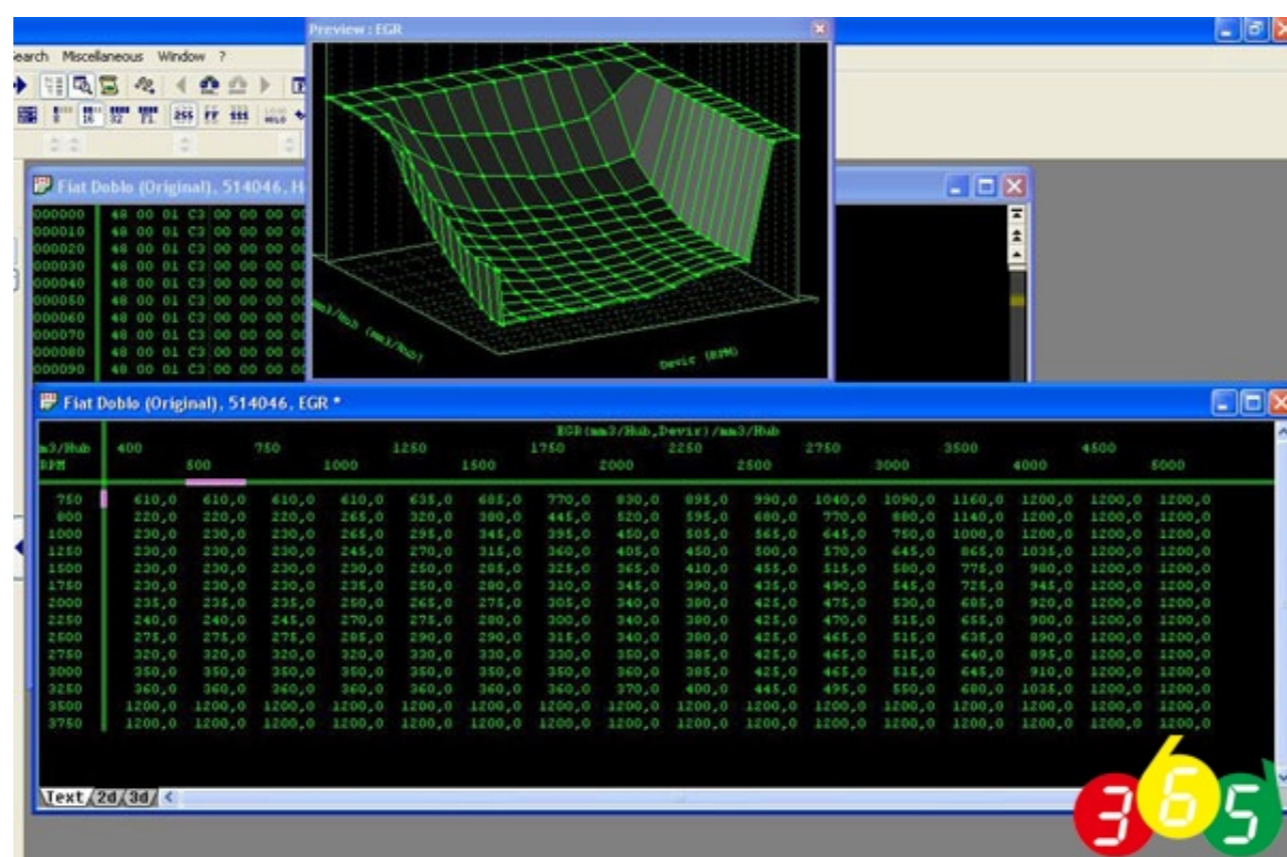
earch Miscellaneous Window ?

Preview : EGR

Fiat Doblo (Original), 514046, Hub

000000 48 00 01 C3 00 00 00 00
000010 48 00 01 C3 00 00 00 00
000020 48 00 01 C3 00 00 00 00
000030 48 00 01 C3 00 00 00 00
000040 48 00 01 C3 00 00 00 00
000050 48 00 01 C3 00 00 00 00
000060 48 00 01 C3 00 00 00 00
000070 48 00 01 C3 00 00 00 00
000080 48 00 01 C3 00 00 00 00
000090 48 00 01 C3 00 00 00 00

mm3/Hub (mm3/Hub)

Devir (RPM)

Fiat Doblo (Original), 514046, EGR *

EGR(mm3/Hub,Devir)/mm3/Hub

| m3/Hub RPM | 400 | 500 | 750 | 1000 | 1250 | 1500 | 1750 | 2000 | 2250 | 2500 | 2750 | 3000 | 3500 | 4000 | 4500 | 5000 |
|---|---|---|---|---|---|---|---|---|---|---|---|---|---|---|---|---|
| 750 | 610,0 | 610,0 | 610,0 | 610,0 | 635,0 | 685,0 | 770,0 | 830,0 | 895,0 | 990,0 | 1040,0 | 1090,0 | 1160,0 | 1200,0 | 1200,0 | 1200,0 |
| 800 | 220,0 | 220,0 | 220,0 | 265,0 | 320,0 | 380,0 | 445,0 | 520,0 | 595,0 | 680,0 | 770,0 | 880,0 | 1140,0 | 1200,0 | 1200,0 | 1200,0 |
| 1000 | 230,0 | 230,0 | 230,0 | 265,0 | 295,0 | 345,0 | 395,0 | 450,0 | 505,0 | 565,0 | 645,0 | 750,0 | 1000,0 | 1200,0 | 1200,0 | 1200,0 |
| 1250 | 230,0 | 230,0 | 230,0 | 245,0 | 270,0 | 315,0 | 360,0 | 405,0 | 450,0 | 500,0 | 570,0 | 645,0 | 865,0 | 1035,0 | 1200,0 | 1200,0 |
| 1500 | 230,0 | 230,0 | 230,0 | 230,0 | 250,0 | 285,0 | 325,0 | 365,0 | 410,0 | 455,0 | 515,0 | 580,0 | 775,0 | 980,0 | 1200,0 | 1200,0 |
| 1750 | 230,0 | 230,0 | 230,0 | 235,0 | 250,0 | 280,0 | 310,0 | 345,0 | 390,0 | 435,0 | 490,0 | 545,0 | 725,0 | 945,0 | 1200,0 | 1200,0 |
| 2000 | 235,0 | 235,0 | 235,0 | 250,0 | 265,0 | 275,0 | 305,0 | 340,0 | 380,0 | 425,0 | 475,0 | 530,0 | 685,0 | 920,0 | 1200,0 | 1200,0 |
| 2250 | 240,0 | 240,0 | 245,0 | 270,0 | 275,0 | 280,0 | 300,0 | 340,0 | 380,0 | 425,0 | 470,0 | 515,0 | 655,0 | 900,0 | 1200,0 | 1200,0 |
| 2500 | 275,0 | 275,0 | 275,0 | 285,0 | 290,0 | 290,0 | 315,0 | 340,0 | 380,0 | 425,0 | 465,0 | 515,0 | 635,0 | 890,0 | 1200,0 | 1200,0 |
| 2750 | 320,0 | 320,0 | 320,0 | 320,0 | 330,0 | 330,0 | 330,0 | 350,0 | 385,0 | 425,0 | 465,0 | 515,0 | 640,0 | 895,0 | 1200,0 | 1200,0 |
| 3000 | 350,0 | 350,0 | 350,0 | 350,0 | 350,0 | 350,0 | 350,0 | 360,0 | 385,0 | 425,0 | 465,0 | 515,0 | 645,0 | 910,0 | 1200,0 | 1200,0 |
| 3250 | 360,0 | 360,0 | 360,0 | 360,0 | 360,0 | 360,0 | 360,0 | 370,0 | 400,0 | 445,0 | 495,0 | 550,0 | 680,0 | 1035,0 | 1200,0 | 1200,0 |
| 3500 | 1200,0 | 1200,0 | 1200,0 | 1200,0 | 1200,0 | 1200,0 | 1200,0 | 1200,0 | 1200,0 | 1200,0 | 1200,0 | 1200,0 | 1200,0 | 1200,0 | 1200,0 | 1200,0 |
| 3750 | 1200,0 | 1200,0 | 1200,0 | 1200,0 | 1200,0 | 1200,0 | 1200,0 | 1200,0 | 1200,0 | 1200,0 | 1200,0 | 1200,0 | 1200,0 | 1200,0 | 1200,0 | 1200,0 |

Text 2d 3d

365